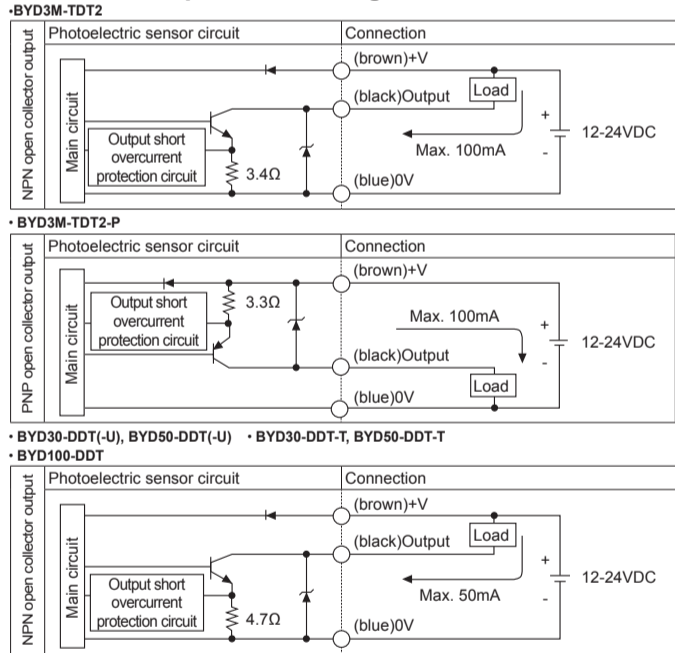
·BYD3M-TDT2

NPN open collector output

Photoelectric sensor circuit

Connection

Main circuit

Output short overcurrent protection circuit

3.4Ω

(brown)+V

(black)Output

Load

Max. 100mA

(blue)0V

+

-

12-24VDC

· BYD3M-TDT2-P

PNP open collector output

Photoelectric sensor circuit

Connection

Main circuit

Output short overcurrent protection circuit

3.3Ω

(brown)+V

Max. 100mA

(black)Output

Load

(blue)0V

+

-

12-24VDC

· BYD30-DDT(-U), BYD50-DDT(-U) · BYD30-DDT-T, BYD50-DDT-T
· BYD100-DDT

NPN open collector output

Photoelectric sensor circuit

Connection

Main circuit

Output short overcurrent protection circuit

4.7Ω

(brown)+V

(black)Output

Load

Max. 50mA

(blue)0V

+

-

12-24VDC